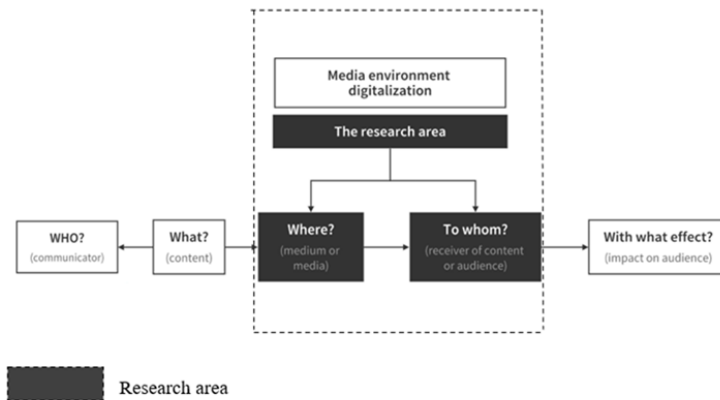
Media environment digitalization

The research area

WHO?
(communicator)

What?
(content)

Where?
(medium or media)

To whom?
(receiver of content or audience)

With what effect?
(impact on audience)

Research area